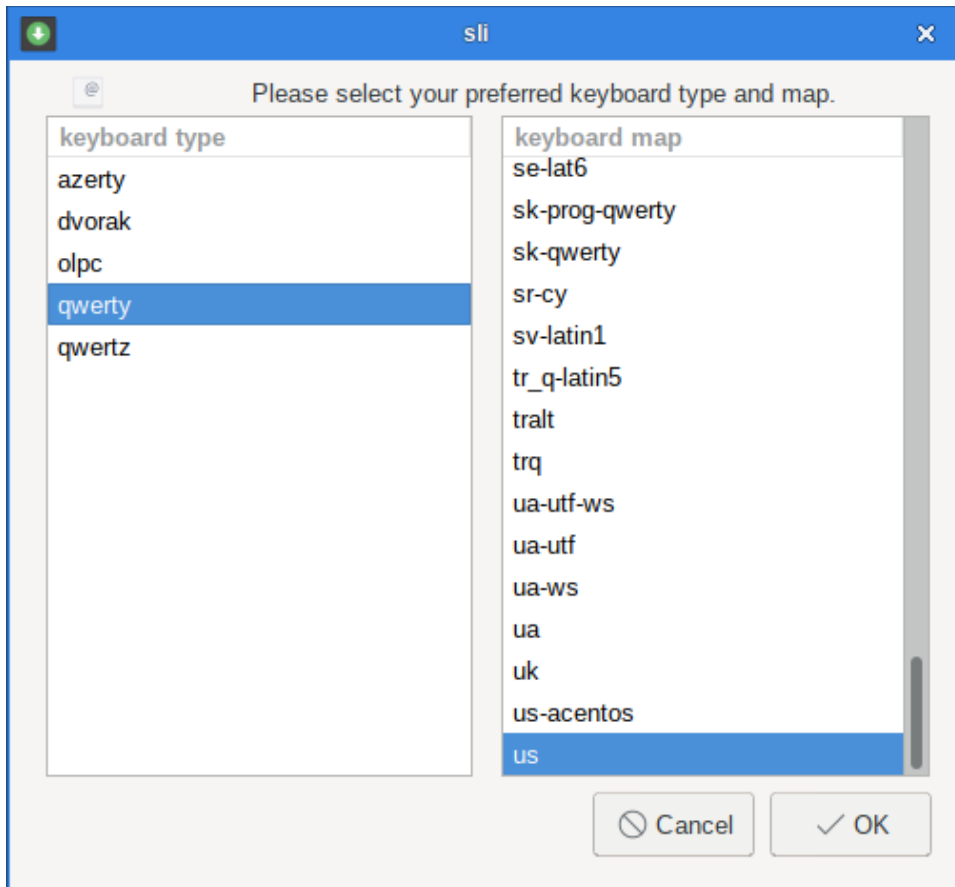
sli

Please select your preferred keyboard type and map.

| keyboard type |
|---|
| azerty |
| dvorak |
| olpc |
| qwerty |
| qwertz |

| keyboard map |
|---|
| se-lat6 |
| sk-prog-qwerty |
| sk-qwerty |
| sr-cy |
| sv-latin1 |
| tr_q-latin5 |
| tralt |
| trq |
| ua-utf-ws |
| ua-utf |
| ua-ws |
| ua |
| uk |
| us-acentos |
| us |

Cancel
OK